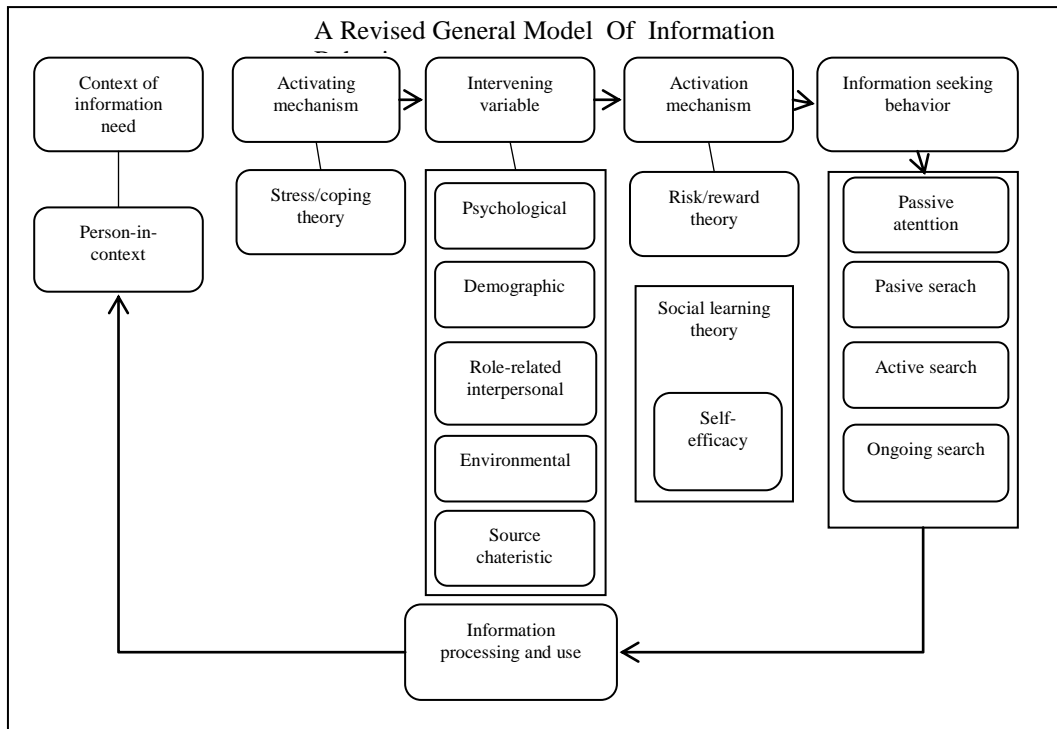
A Revised General Model Of Information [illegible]

Context of information need

Person-in-context

Activating mechanism

Stress/coping theory

Intervening variable

Psychological

Demographic

Role-related interpersonal

Environmental

Source chateristic

Activation mechanism

Risk/reward theory

Social learning theory

Self-efficacy

Information seeking behavior

Passive atenttion

Pasive serach

Active search

Ongoing search

Information processing and use